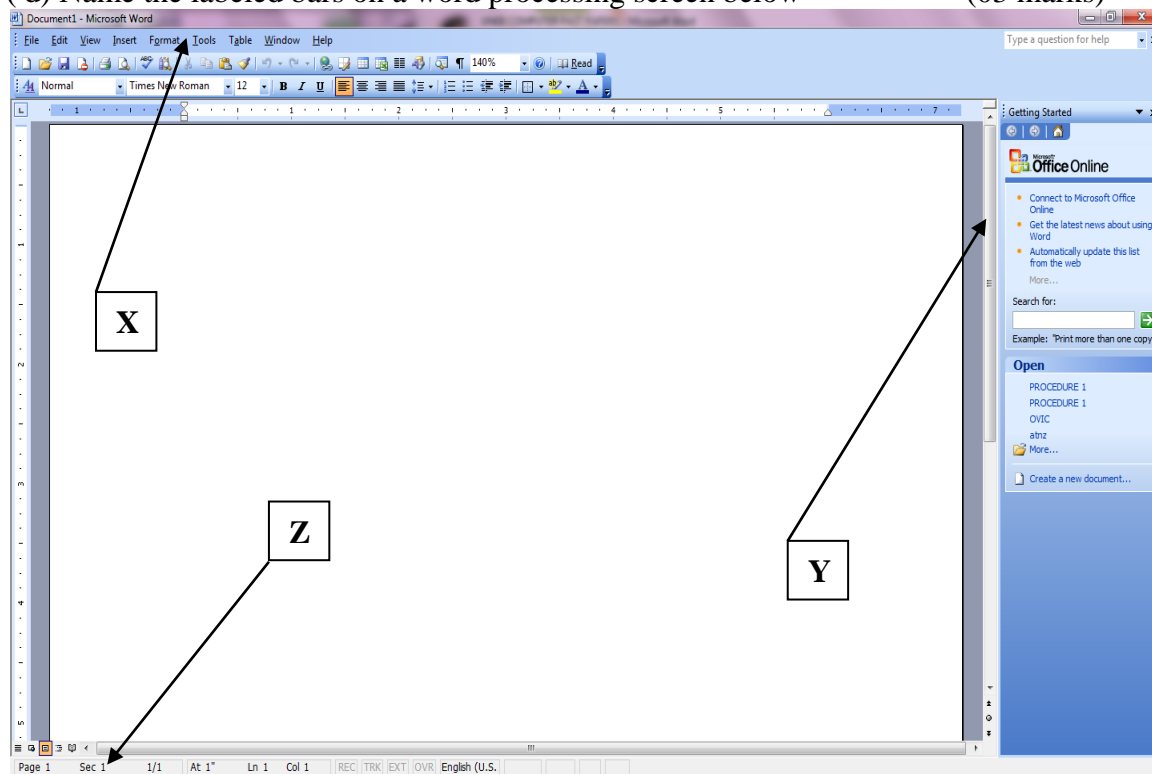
(d) Name the labeled bars on a word processing screen below (03 marks)

Document1 - Microsoft Word

Type a question for help

File Edit View Insert Format Tools Table Window Help

140% Read

Normal Times New Roman 12 B I U

Getting Started

Microsoft Office Online

Connect to Microsoft Office Online

Get the latest news about using Word

Automatically update this list from the web

More...

Search for:

Example: "Print more than one copy

Open

PROCEDURE 1

PROCEDURE 1

OVIC

atnz

More...

Create a new document...

X

Z

Y

Page 1 Sec 1 1/1 At 1" Ln 1 Col 1 REC TRK EXT OVR English (U.S.